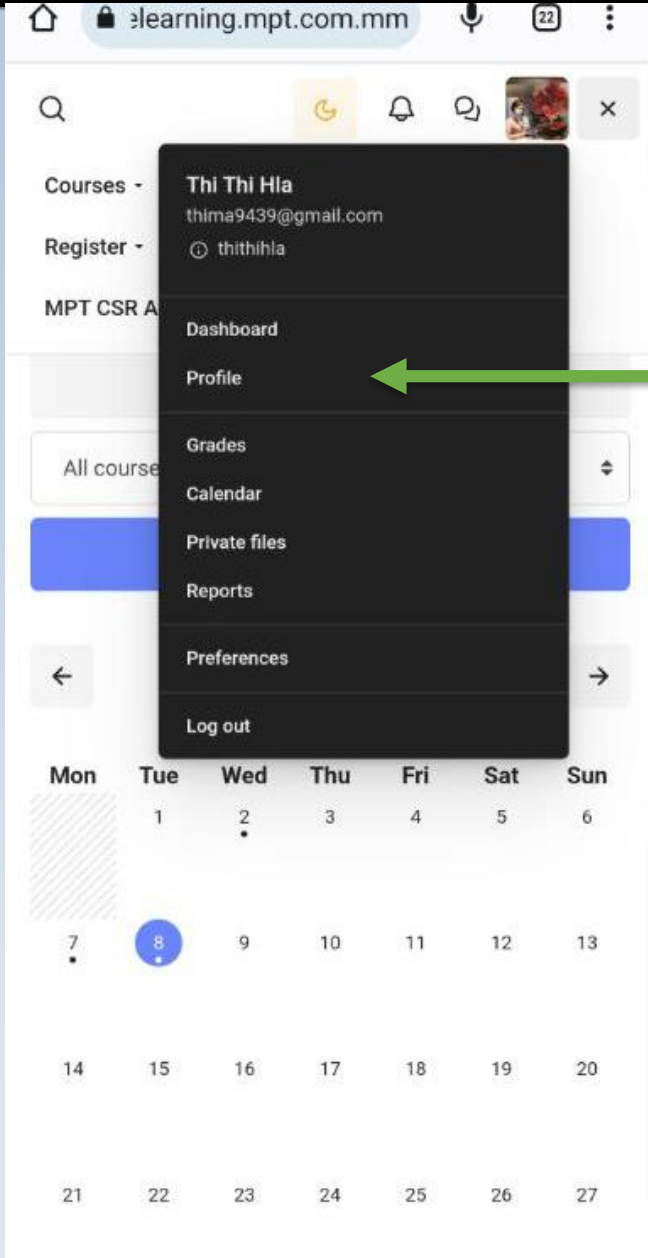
elearning.mpt.com.mm

22

Courses

Register

MPT CSR A

Thi Thi Hla
thima9439@gmail.com
thithihla

Dashboard
Profile

Grades
Calendar
Private files
Reports

Preferences

Log out

All course

←

→

| Mon | Tue | Wed | Thu | Fri | Sat | Sun |
|---|---|---|---|---|---|---|
| | 1 | 2 | 3 | 4 | 5 | 6 |
| 7 | 8 | 9 | 10 | 11 | 12 | 13 |
| 14 | 15 | 16 | 17 | 18 | 19 | 20 |
| 21 | 22 | 23 | 24 | 25 | 26 | 27 |